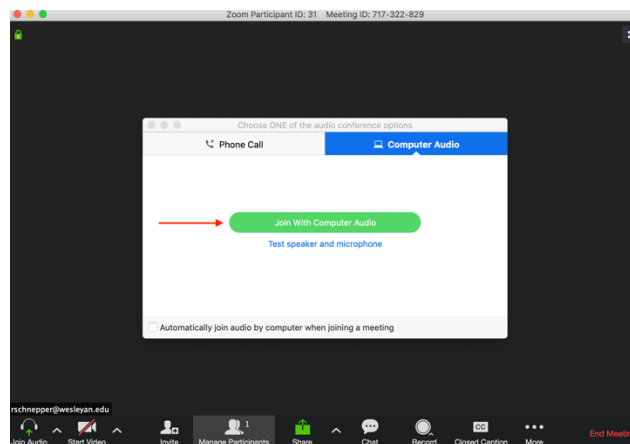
Zoom Participant ID: 31 Meeting ID: 717-322-829

Choose ONE of the audio conference options

Phone Call

Computer Audio

Join With Computer Audio

Test speaker and microphone

Automatically join audio by computer when joining a meeting

rschnepper@wesleyan.edu

Join Audio

Start Video

Invite

1

Manage Participants

Share

Chat

Record

CC

Closed Caption

More

End Meeting